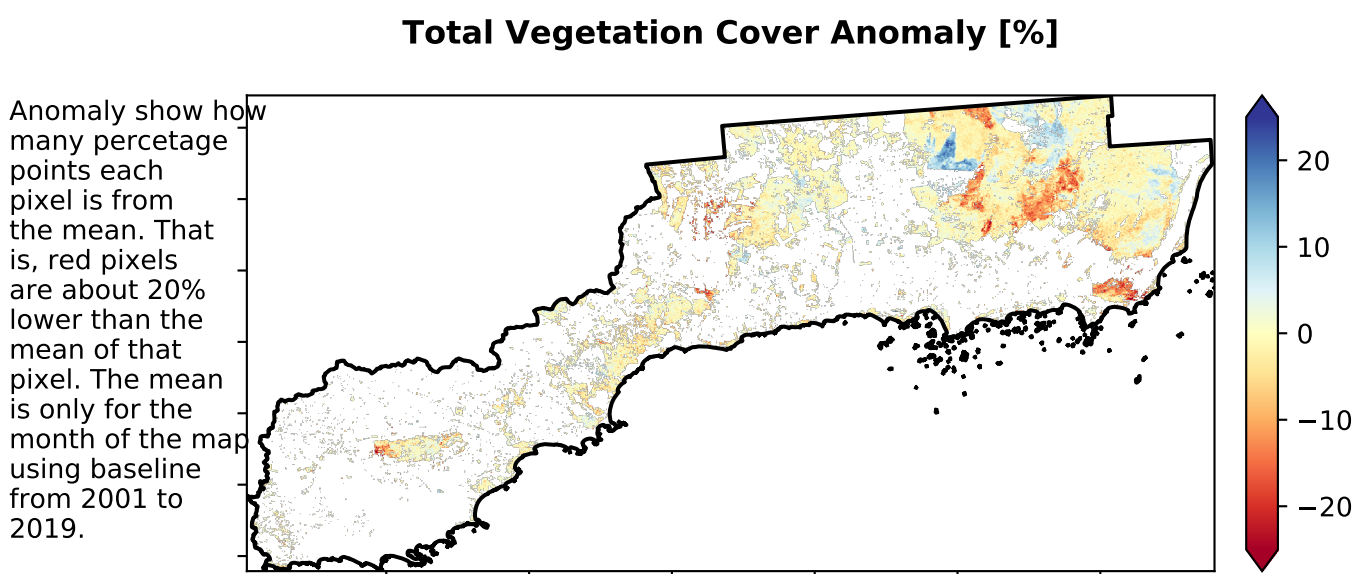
Total Vegetation Cover Anomaly [%]

Anomaly show how many percetage points each pixel is from the mean. That is, red pixels are about 20% lower than the mean of that pixel. The mean is only for the month of the map using baseline from 2001 to 2019.

20
10
0
−10
−20